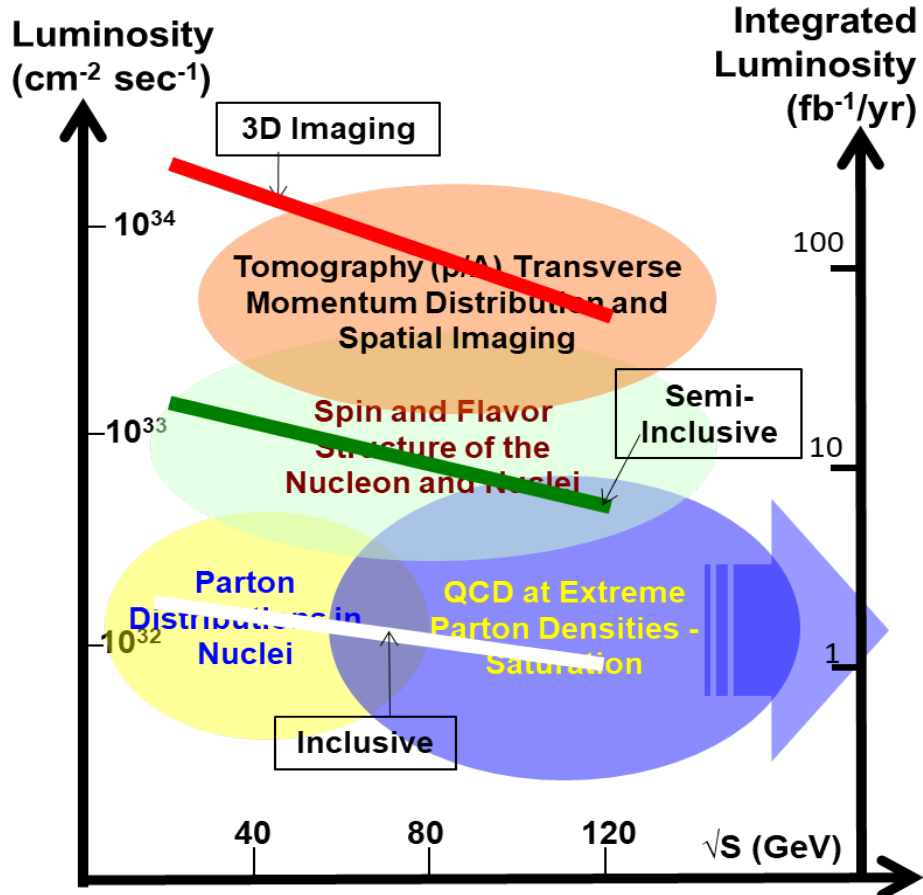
Luminosity ($cm^{-2}$ $sec^{-1}$)

Integrated Luminosity ($fb^{-1}/yr$)

3D Imaging

$10^{34}$

100

Tomography (p/A) Transverse Momentum Distribution and Spatial Imaging

Spin and Flavor Structure of the Nucleon and Nuclei

Semi-Inclusive

$10^{33}$

10

Parton Distributions in Nuclei

QCD at Extreme Parton Densities - Saturation

$10^{32}$

1

Inclusive

40

80

120

$\sqrt{S}$ (GeV)